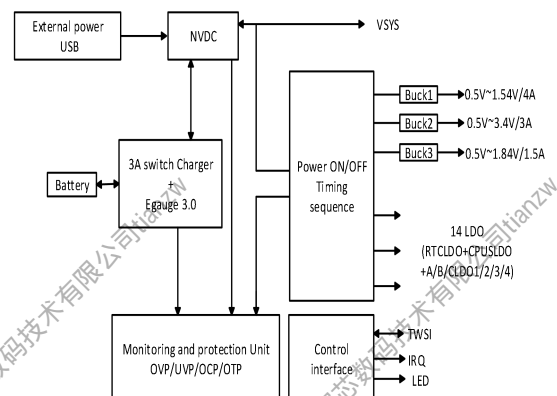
External power
USB

NVDC

VSYS

3A switch Charger
+
Egauge 3.0

Battery

Power ON/OFF
Timing
sequence

Buck1
0.5V~1.54V/4A
Buck2
0.5V~3.4V/3A
Buck3
0.5V~1.84V/1.5A

14 LDO
(RTCLDO+CPUSLDO
+A/B/CLDO1/2/3/4)

Monitoring and protection Unit
OVP/UVP/OCP/OTP

Control
interface

TWSI
IRQ
LED

码技术有限公司tianzw
数码技术有限公司tianzw